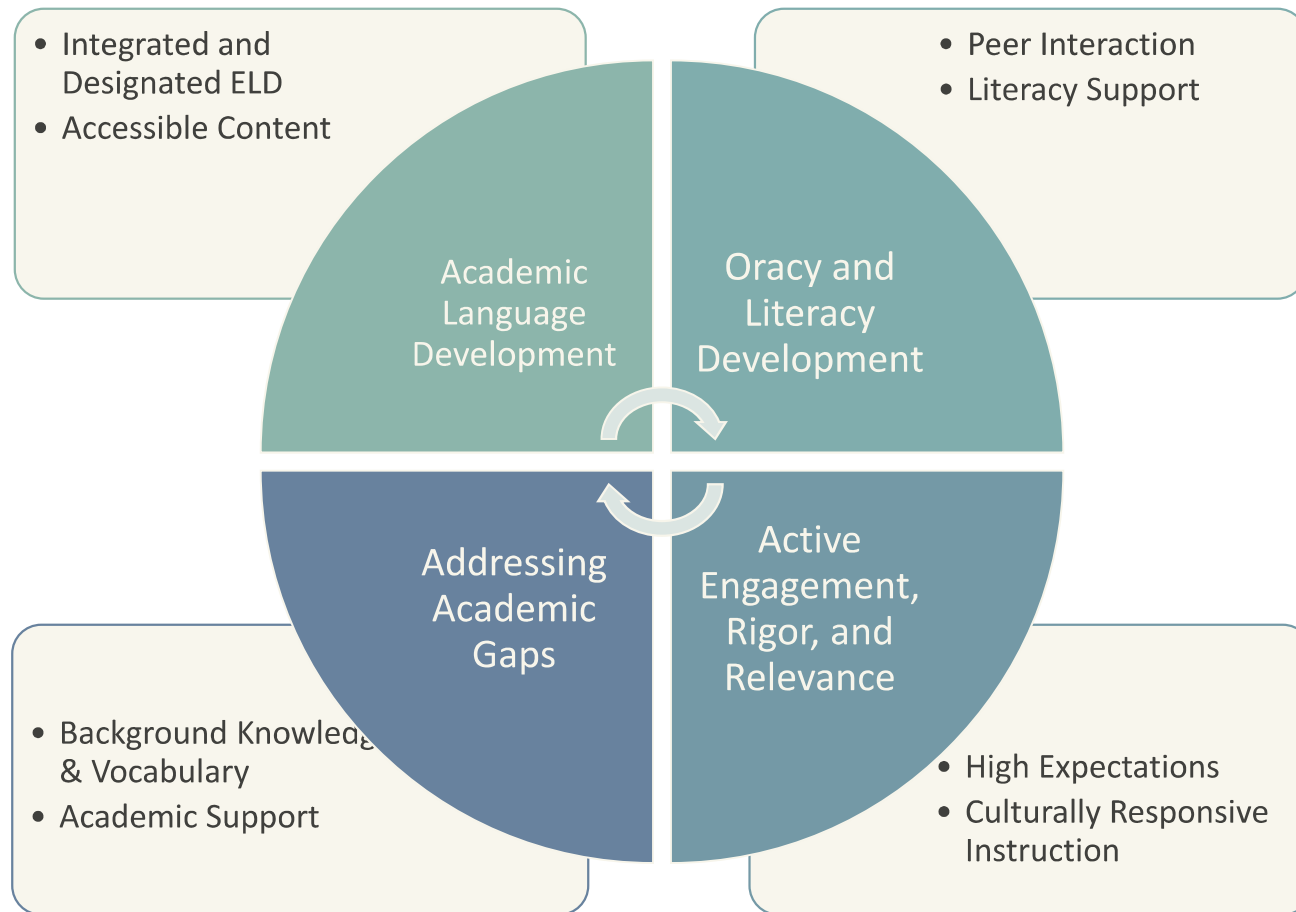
• Integrated and Designated ELD
• Accessible Content

• Peer Interaction
• Literacy Support

Academic Language Development

Oracy and Literacy Development

Addressing Academic Gaps

Active Engagement, Rigor, and Relevance

• Background Knowledg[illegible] & Vocabulary
• Academic Support

• High Expectations
• Culturally Responsive Instruction